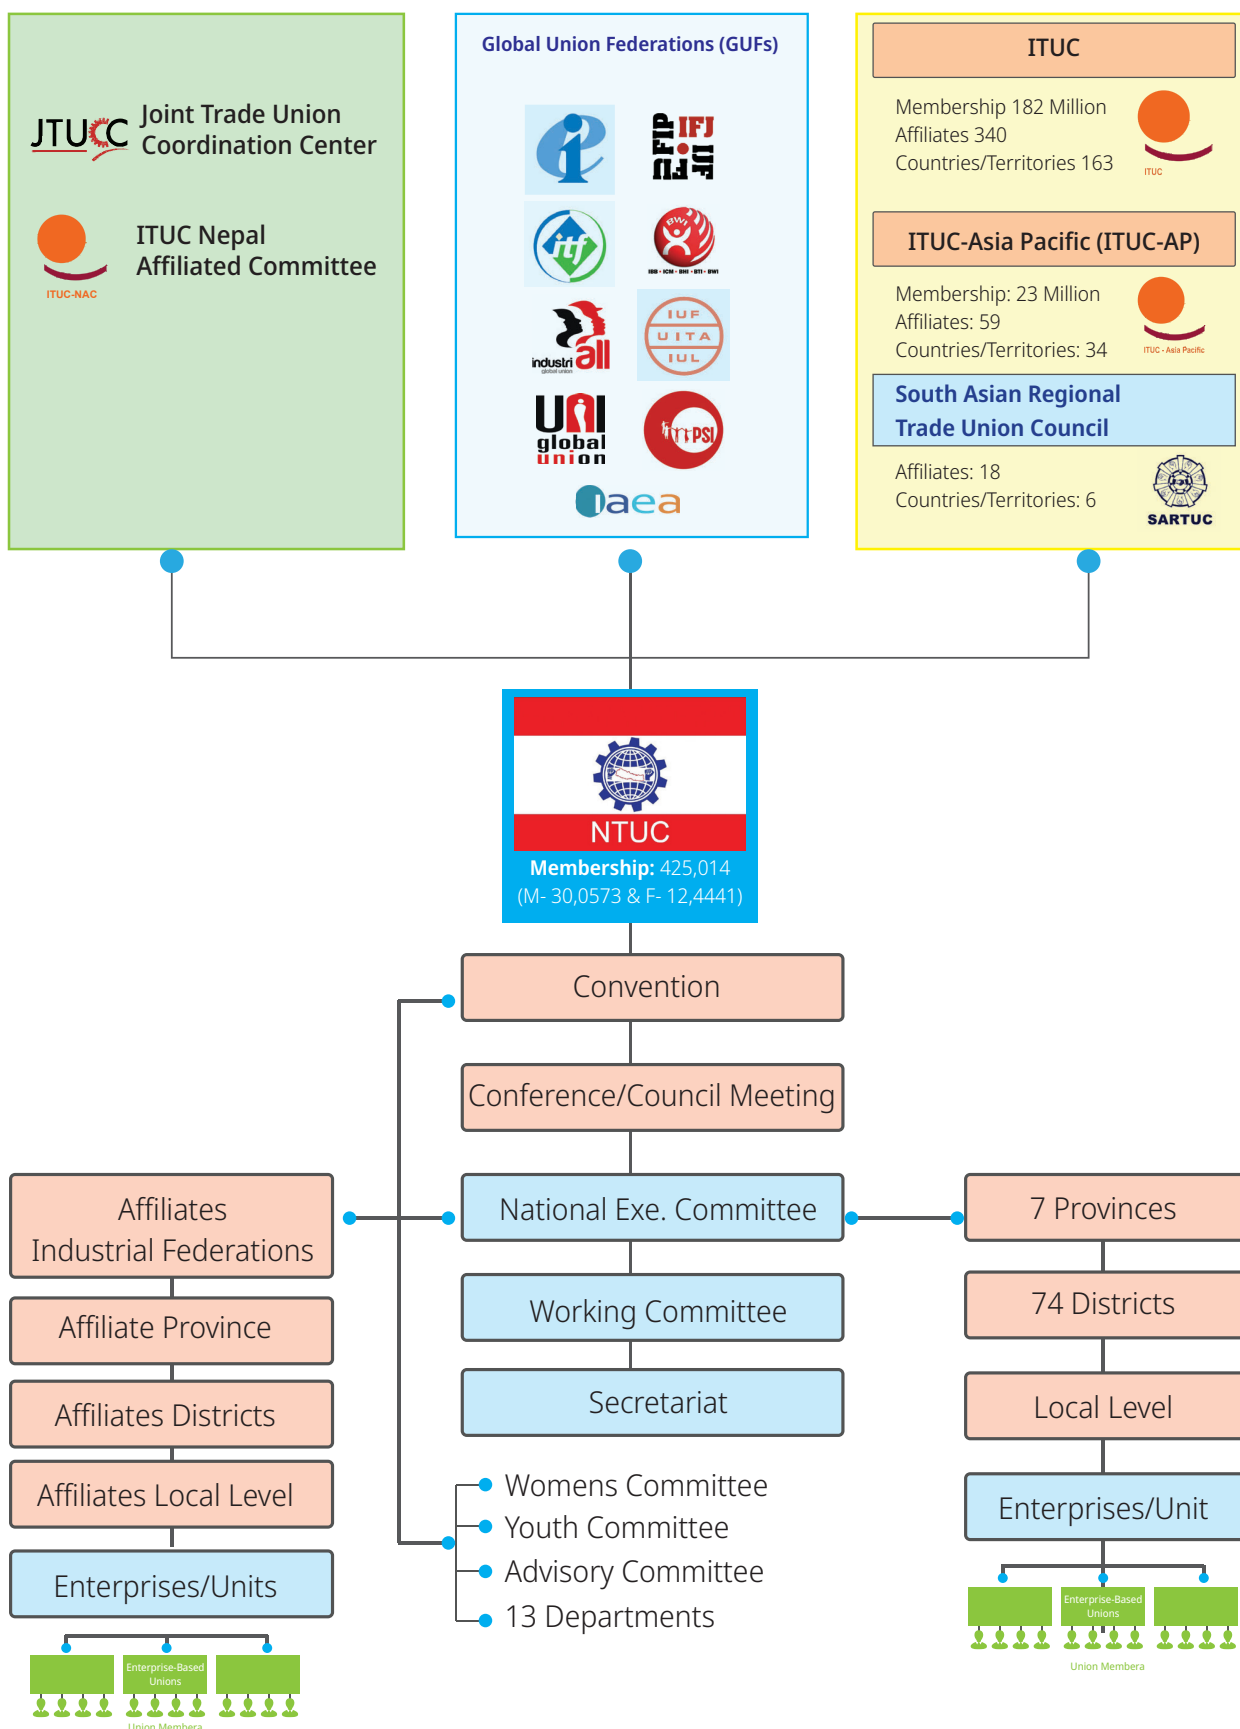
JTUCC Joint Trade Union Coordination Center

ITUC Nepal Affiliated Committee

ITUC-NAC

Global Union Federations (GUFs)

IFJ FIP FIJ

BWI

BWI • ICM • BHI • ITI • BWI

industriall global union

IUF UITA IUL

UNI global union

PSI

Iaea

ITUC

Membership 182 Million
Affiliates 340
Countries/Territories 163

ITUC

ITUC-Asia Pacific (ITUC-AP)

Membership: 23 Million
Affiliates: 59
Countries/Territories: 34

ITUC - Asia Pacific

South Asian Regional Trade Union Council

Affiliates: 18
Countries/Territories: 6

SARTUC

NTUC

Membership: 425,014
(M- 30,0573 & F- 12,4441)

Convention

Conference/Council Meeting

National Exe. Committee

Working Committee

Secretariat

Womens Committee
Youth Committee
Advisory Committee
13 Departments

Affiliates Industrial Federations

Affiliate Province

Affiliates Districts

Affiliates Local Level

Enterprises/Units

Enterprise-Based Unions

Union Membera

7 Provinces

74 Districts

Local Level

Enterprises/Unit

Enterprise-Based Unions

Union Membera